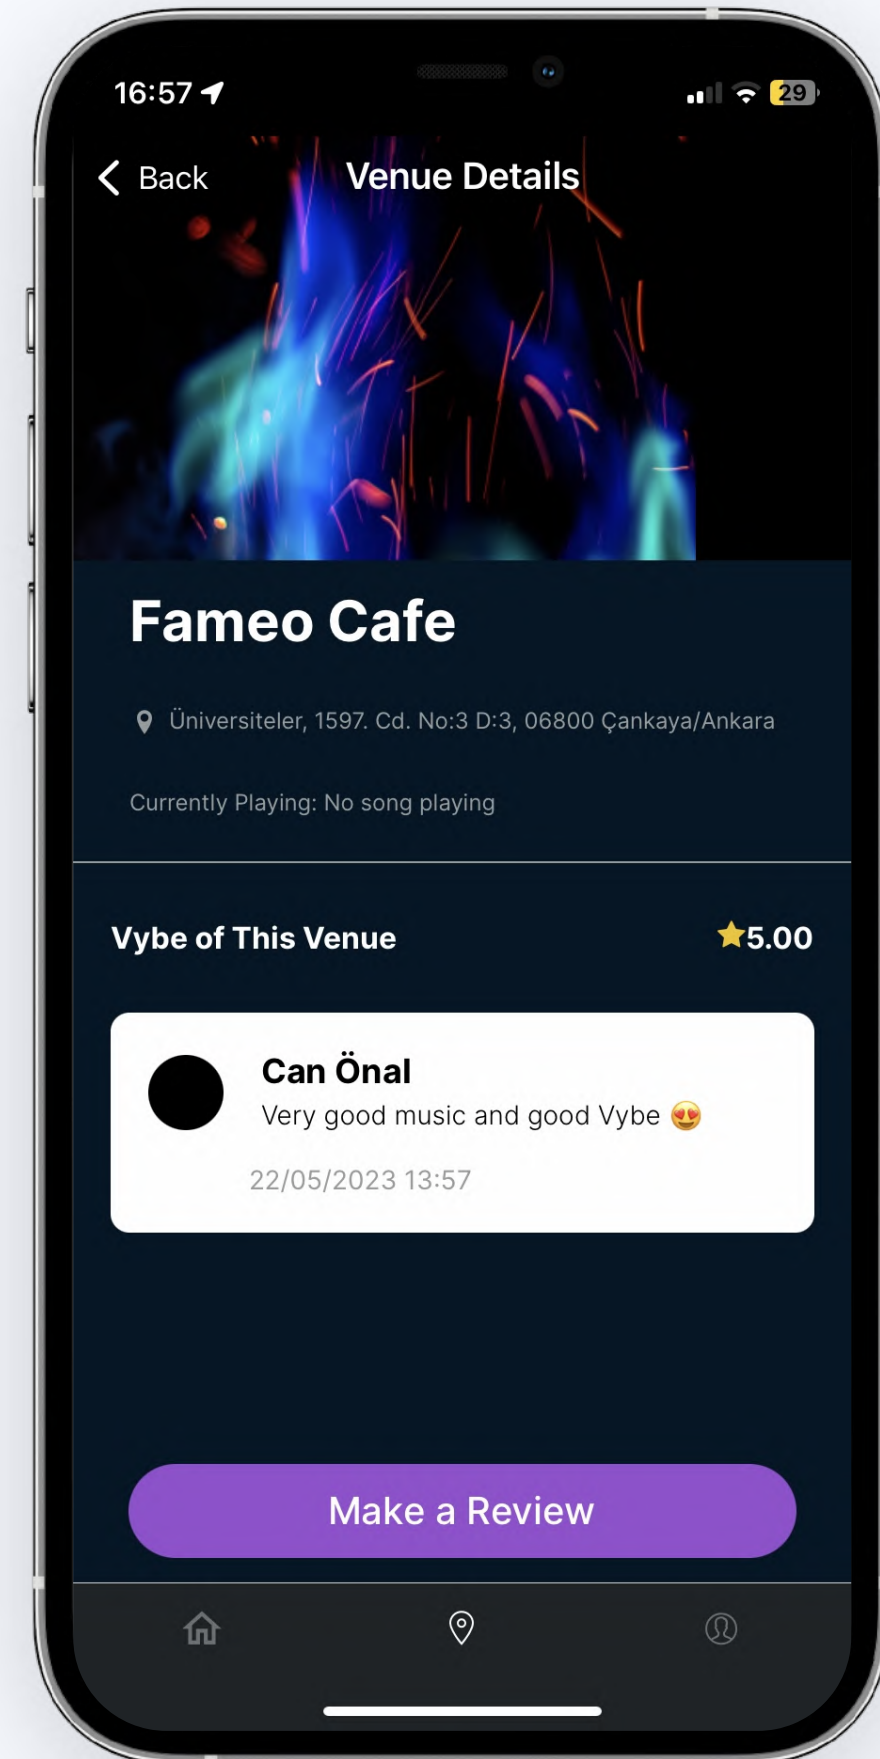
16:57

29

Back

Venue Details

Fameo Cafe

Üniversiteler, 1597. Cd. No:3 D:3, 06800 Çankaya/Ankara

Currently Playing: No song playing

Vybe of This Venue

⭐5.00

Can Önal

Very good music and good Vybe 😍

22/05/2023 13:57

Make a Review